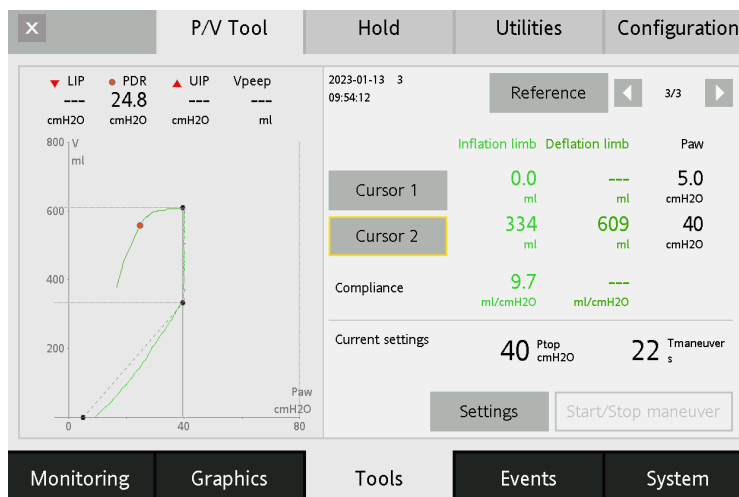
×

P/V Tool | Hold | Utilities | Configuration

LIP
---
cmH2O

PDR
24.8
cmH2O

UIP
---
cmH2O

Vpeep
---
ml

800 V
ml

600

400

200

0 40 80

Paw
cmH2O

2023-01-13 3
09:54:12

Reference

3/3

| | Inflation limb | Deflation limb | Paw |
|---|---|---|---|
| Cursor 1 | 0.0 ml | --- ml | 5.0 cmH2O |
| Cursor 2 | 334 ml | 609 ml | 40 cmH2O |
| Compliance | 9.7 ml/cmH2O | --- ml/cmH2O | |

Current settings
40 Ptop cmH2O
22 Tmaneuver s

Settings
Start/Stop maneuver

Monitoring | Graphics | Tools | Events | System